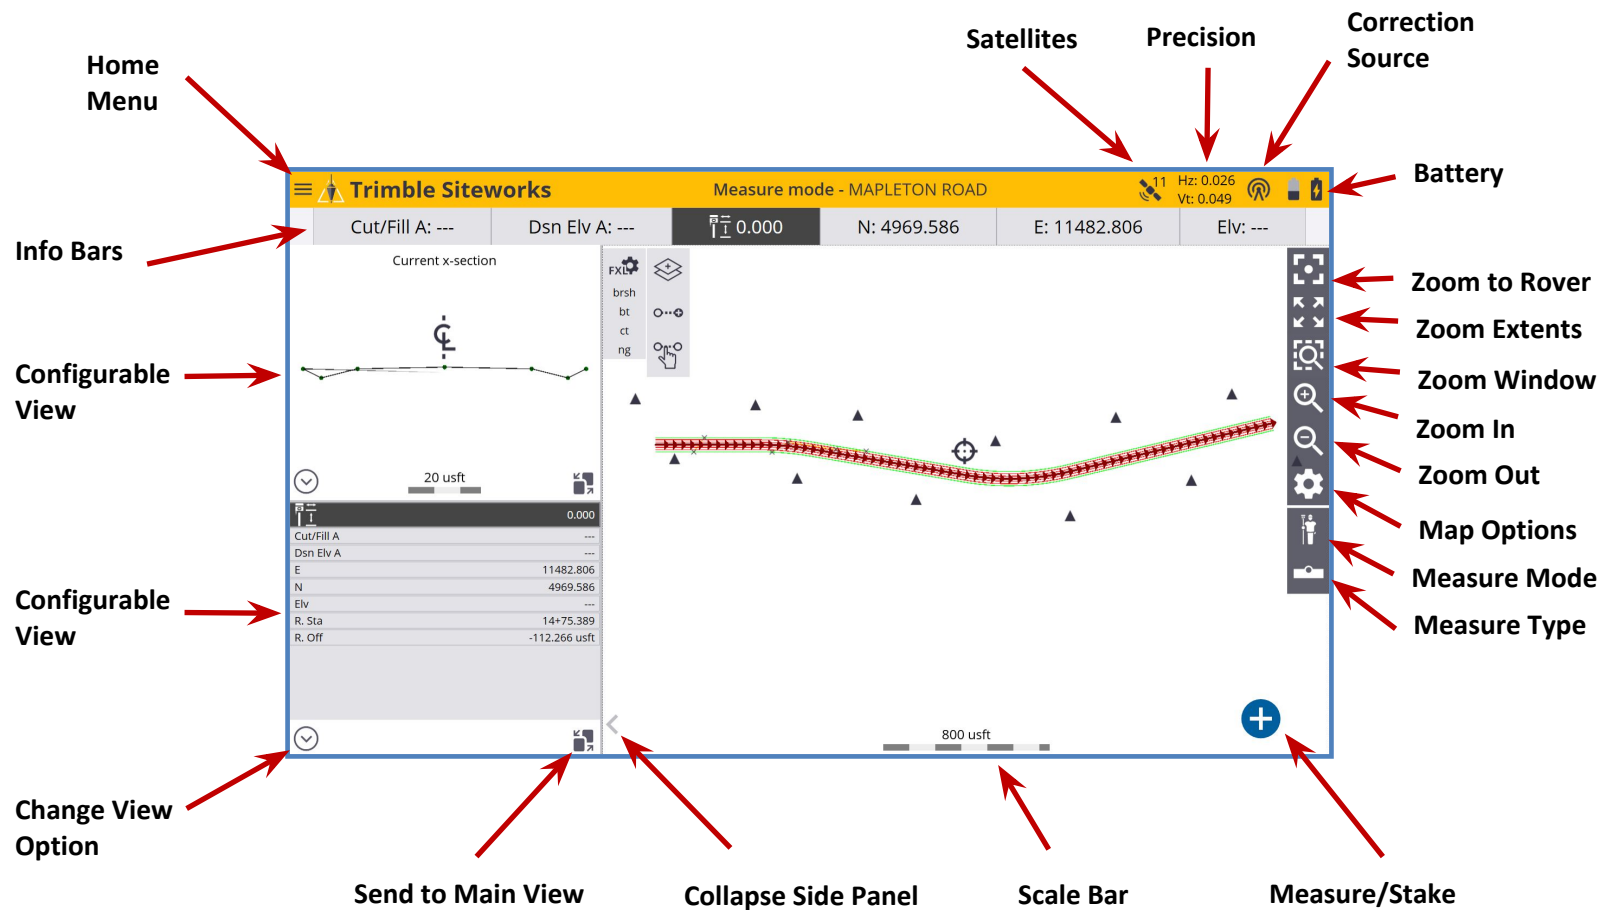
Home Menu

Satellites

Precision

Correction Source

Trimble Siteworks

Measure mode - MAPLETON ROAD

11

Hz: 0.026
Vt: 0.049

Battery

Info Bars

| Cut/Fill A: --- | Dsn Elv A: --- | 0.000 | N: 4969.586 | E: 11482.806 | Elv: --- |
|---|---|---|---|---|---|

Current x-section

FXL

brsh

bt

ct

ng

Zoom to Rover

Zoom Extents

Configurable View

Zoom Window

Zoom In

Zoom Out

Map Options

20 usft

0.000

| Cut/Fill A | --- |
|---|---|
| Dsn Elv A | --- |
| E | 11482.806 |
| N | 4969.586 |
| Elv | --- |
| R. Sta | 14+75.389 |
| R. Off | -112.266 usft |

Measure Mode

Measure Type

Configurable View

800 usft

Change View Option

Send to Main View

Collapse Side Panel

Scale Bar

Measure/Stake